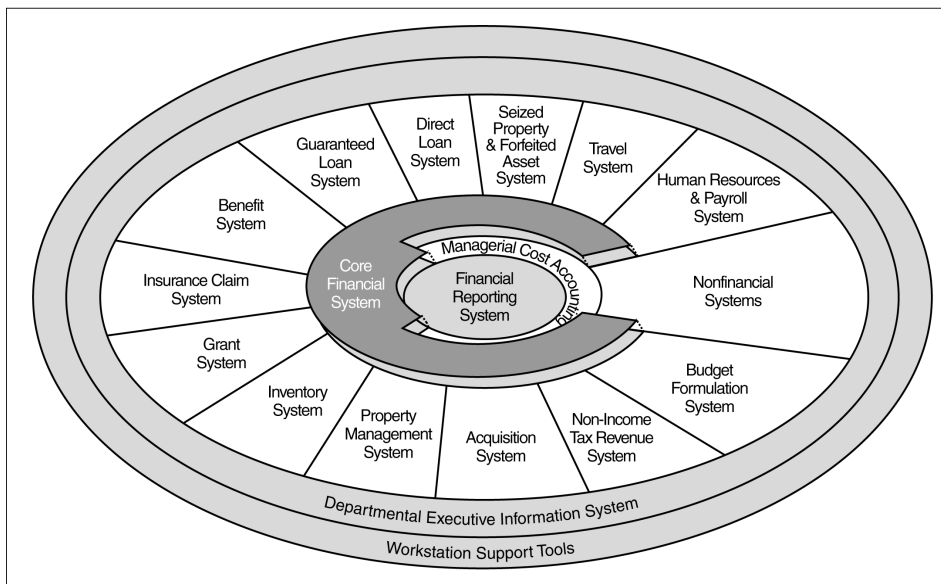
Guaranteed Loan System

Direct Loan System

Seized Property & Forfeited Asset System

Travel System

Human Resources & Payroll System

Benefit System

Managerial Cost Accounting

Core Financial System

Financial Reporting System

Insurance Claim System

Nonfinancial Systems

Grant System

Budget Formulation System

Inventory System

Property Management System

Acquisition System

Non-Income Tax Revenue System

Departmental Executive Information System

Workstation Support Tools